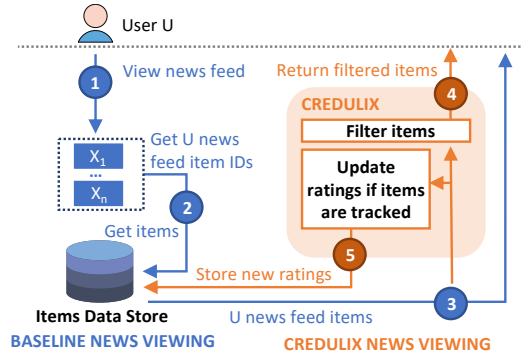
User U

1 View news feed

Get U news feed item IDs

$X_1$

...

$X_n$

2

Get items

Items Data Store

BASELINE NEWS VIEWING

Return filtered items

4

CREDULIX

Filter items

Update ratings if items are tracked

5

Store new ratings

3

U news feed items

CREDULIX NEWS VIEWING